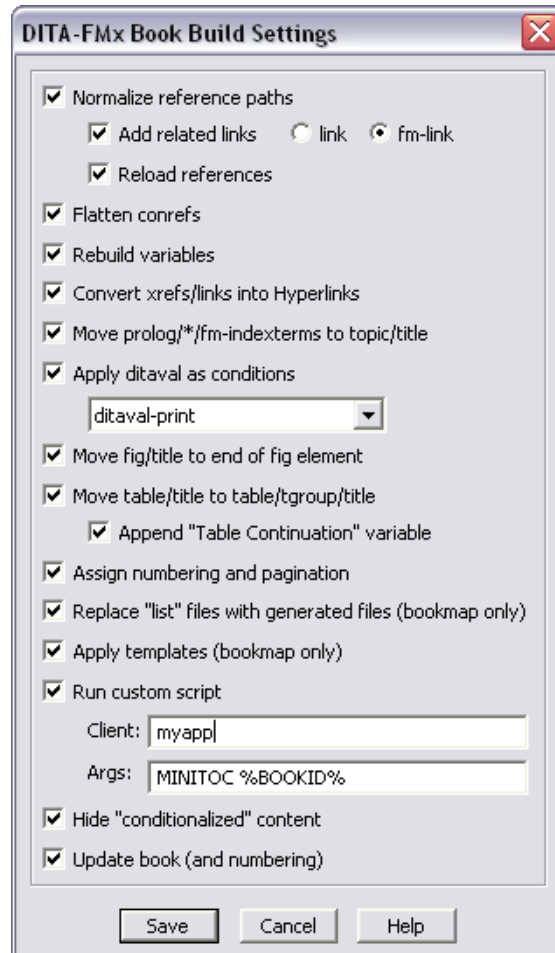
DITA-FMx Book Build Settings

Normalize reference paths

Add related links link fm-link

Reload references

Flatten conrefs

Rebuild variables

Convert xrefs/links into Hyperlinks

Move prolog/*/fm-indexterms to topic/title

Apply ditaval as conditions

ditaval-print

Move fig/title to end of fig element

Move table/title to table/tgroup/title

Append "Table Continuation" variable

Assign numbering and pagination

Replace "list" files with generated files (bookmap only)

Apply templates (bookmap only)

Run custom script

Client: myapp

Args: MINITOC %BOOKID%

Hide "conditionalized" content

Update book (and numbering)

Save Cancel Help